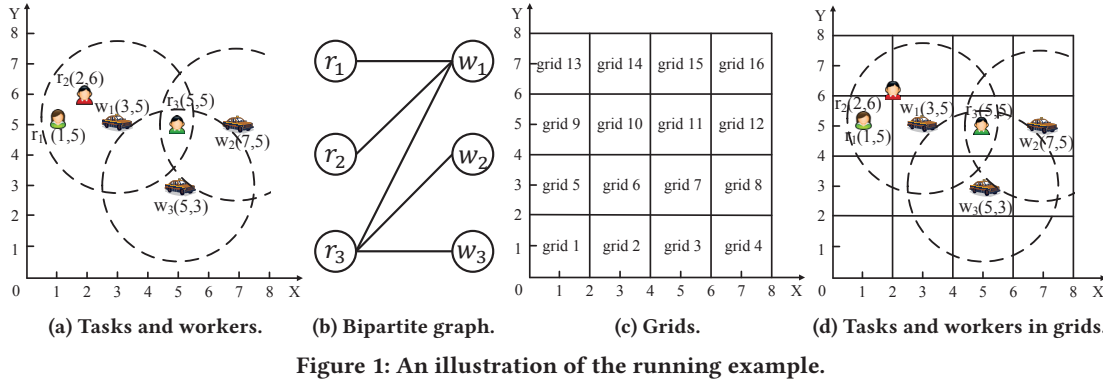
Y
8
7
6
5
4
3
2
1
0
1 2 3 4 5 6 7 8 X
$r_2(2,6)$
$r_1(1,5)$
$w_1(3,5)$
$r_3(5,5)$
$w_2(7,5)$
$w_3(5,3)$

(a) Tasks and workers.

$r_1$
$r_2$
$r_3$
$w_1$
$w_2$
$w_3$

(b) Bipartite graph.

Y
8
7
6
5
4
3
2
1
0
1 2 3 4 5 6 7 8 X

| grid 13 | grid 14 | grid 15 | grid 16 |
|---|---|---|---|
| grid 9 | grid 10 | grid 11 | grid 12 |
| grid 5 | grid 6 | grid 7 | grid 8 |
| grid 1 | grid 2 | grid 3 | grid 4 |

(c) Grids.

Y
8
7
6
5
4
3
2
1
0
1 2 3 4 5 6 7 8 X
$r_2(2,6)$
$r_1(1,5)$
$w_1(3,5)$
$r_3(5,5)$
$w_2(7,5)$
$w_3(5,3)$

(d) Tasks and workers in grids.

Figure 1: An illustration of the running example.